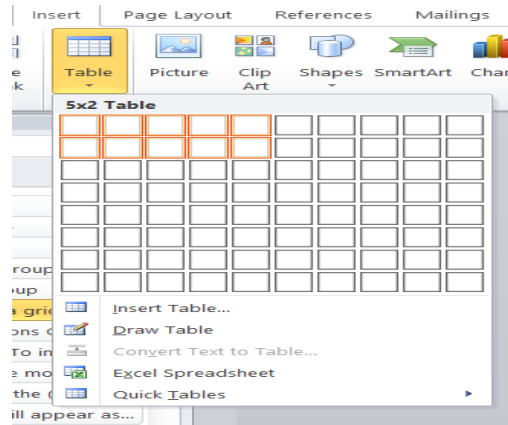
Insert Page Layout References Mailings

e
k

Table

Picture

Clip Art

Shapes

SmartArt

Char

5x2 Table

roup
up
a gric
ons C
To in
e mo
the (
ill appear as...

Insert Table...
Draw Table
Convert Text to Table...
Excel Spreadsheet
Quick Tables